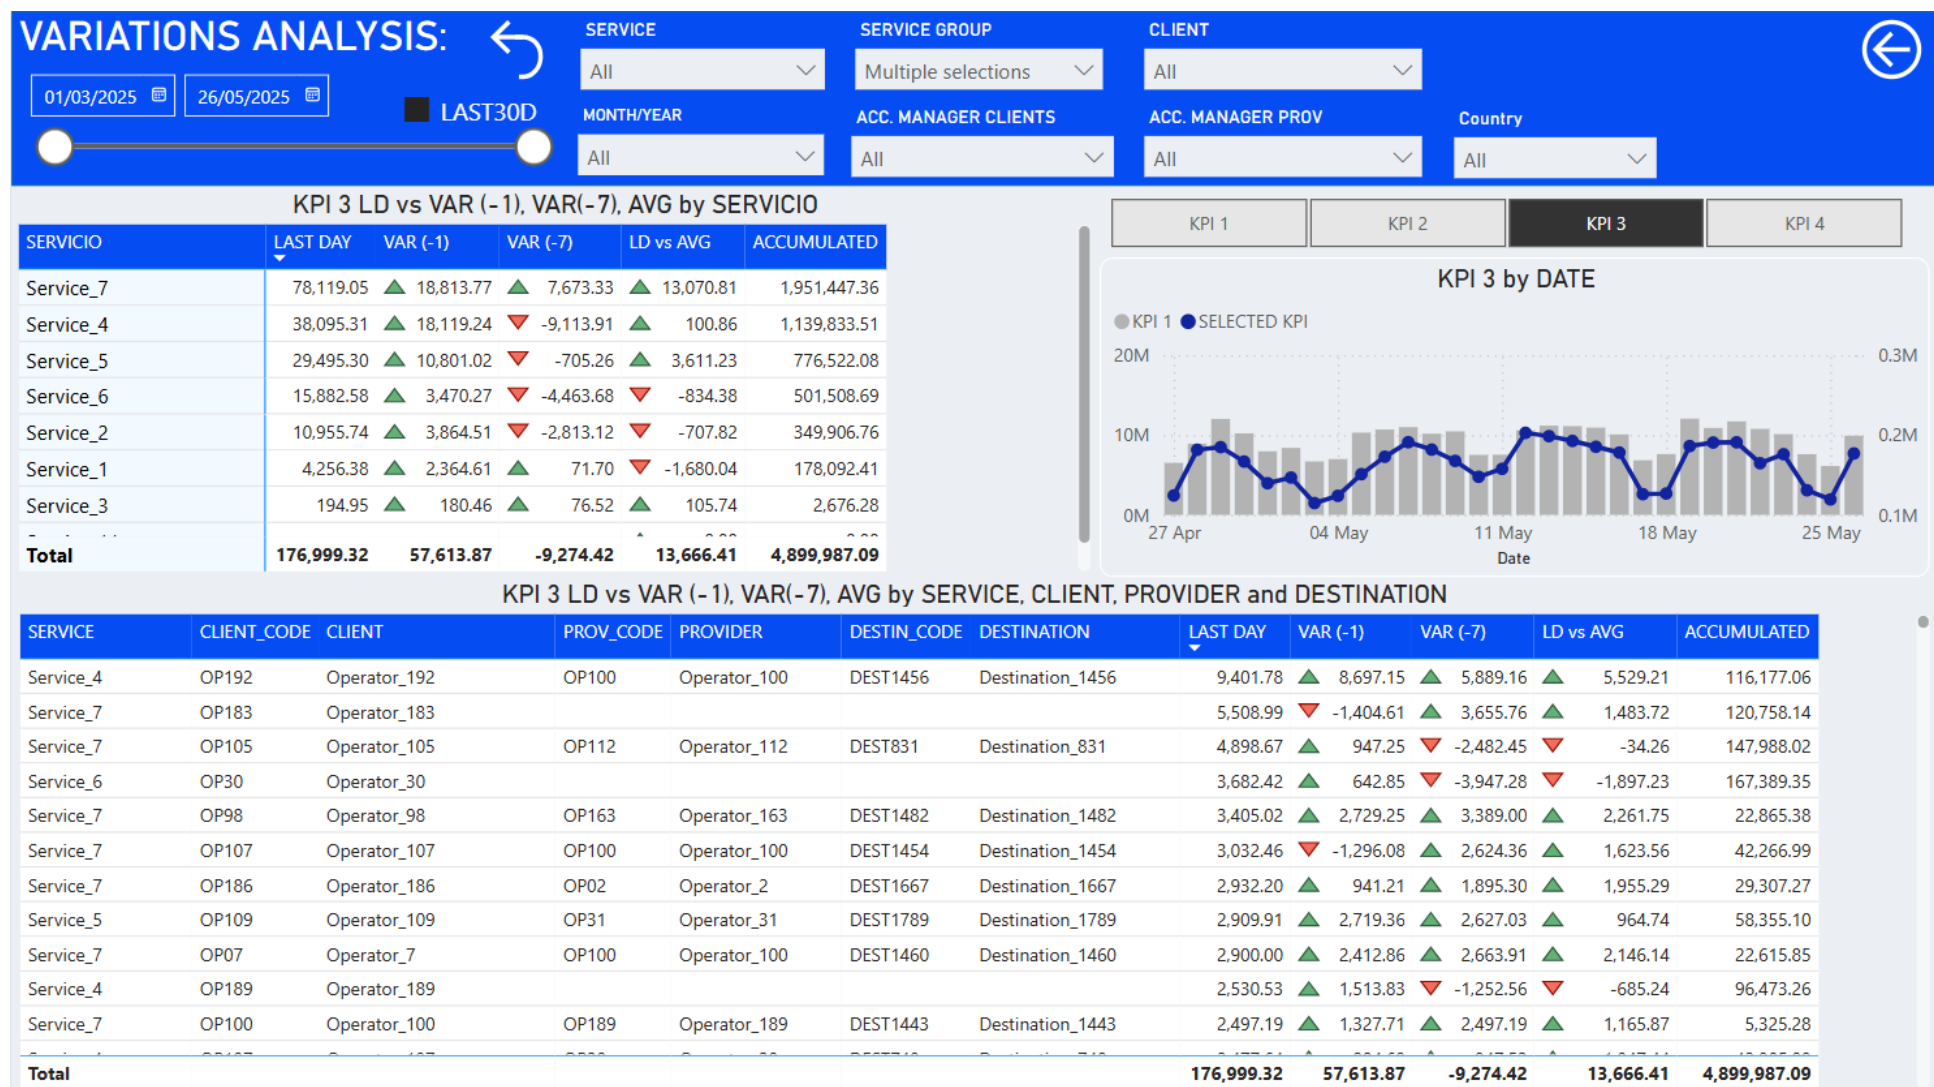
VARIATIONS ANALYSIS:

01/03/2025 26/05/2025

LAST30D

SERVICE
All

SERVICE GROUP
Multiple selections

CLIENT
All

MONTH/YEAR
All

ACC. MANAGER CLIENTS
All

ACC. MANAGER PROV
All

Country
All

KPI 3 LD vs VAR (-1), VAR(-7), AVG by SERVICIO

| SERVICIO | LAST DAY | VAR (-1) | VAR (-7) | LD vs AVG | ACCUMULATED |
|---|---|---|---|---|---|
| Service_7 | 78,119.05 | 18,813.77 | 7,673.33 | 13,070.81 | 1,951,447.36 |
| Service_4 | 38,095.31 | 18,119.24 | -9,113.91 | 100.86 | 1,139,833.51 |
| Service_5 | 29,495.30 | 10,801.02 | -705.26 | 3,611.23 | 776,522.08 |
| Service_6 | 15,882.58 | 3,470.27 | -4,463.68 | -834.38 | 501,508.69 |
| Service_2 | 10,955.74 | 3,864.51 | -2,813.12 | -707.82 | 349,906.76 |
| Service_1 | 4,256.38 | 2,364.61 | 71.70 | -1,680.04 | 178,092.41 |
| Service_3 | 194.95 | 180.46 | 76.52 | 105.74 | 2,676.28 |
| Total | 176,999.32 | 57,613.87 | -9,274.42 | 13,666.41 | 4,899,987.09 |

KPI 1 KPI 2 KPI 3 KPI 4

KPI 3 by DATE

KPI 1 SELECTED KPI

20M 10M 0M

0.3M 0.2M 0.1M

27 Apr 04 May 11 May 18 May 25 May

Date

KPI 3 LD vs VAR (-1), VAR(-7), AVG by SERVICE, CLIENT, PROVIDER and DESTINATION

| SERVICE | CLIENT_CODE | CLIENT | PROV_CODE | PROVIDER | DESTIN_CODE | DESTINATION | LAST DAY | VAR (-1) | VAR (-7) | LD vs AVG | ACCUMULATED |
|---|---|---|---|---|---|---|---|---|---|---|---|
| Service_4 | OP192 | Operator_192 | OP100 | Operator_100 | DEST1456 | Destination_1456 | 9,401.78 | 8,697.15 | 5,889.16 | 5,529.21 | 116,177.06 |
| Service_7 | OP183 | Operator_183 | | | | | 5,508.99 | -1,404.61 | 3,655.76 | 1,483.72 | 120,758.14 |
| Service_7 | OP105 | Operator_105 | OP112 | Operator_112 | DEST831 | Destination_831 | 4,898.67 | 947.25 | -2,482.45 | -34.26 | 147,988.02 |
| Service_6 | OP30 | Operator_30 | | | | | 3,682.42 | 642.85 | -3,947.28 | -1,897.23 | 167,389.35 |
| Service_7 | OP98 | Operator_98 | OP163 | Operator_163 | DEST1482 | Destination_1482 | 3,405.02 | 2,729.25 | 3,389.00 | 2,261.75 | 22,865.38 |
| Service_7 | OP107 | Operator_107 | OP100 | Operator_100 | DEST1454 | Destination_1454 | 3,032.46 | -1,296.08 | 2,624.36 | 1,623.56 | 42,266.99 |
| Service_7 | OP186 | Operator_186 | OP02 | Operator_2 | DEST1667 | Destination_1667 | 2,932.20 | 941.21 | 1,895.30 | 1,955.29 | 29,307.27 |
| Service_5 | OP109 | Operator_109 | OP31 | Operator_31 | DEST1789 | Destination_1789 | 2,909.91 | 2,719.36 | 2,627.03 | 964.74 | 58,355.10 |
| Service_7 | OP07 | Operator_7 | OP100 | Operator_100 | DEST1460 | Destination_1460 | 2,900.00 | 2,412.86 | 2,663.91 | 2,146.14 | 22,615.85 |
| Service_4 | OP189 | Operator_189 | | | | | 2,530.53 | 1,513.83 | -1,252.56 | -685.24 | 96,473.26 |
| Service_7 | OP100 | Operator_100 | OP189 | Operator_189 | DEST1443 | Destination_1443 | 2,497.19 | 1,327.71 | 2,497.19 | 1,165.87 | 5,325.28 |
| Total | | | | | | | 176,999.32 | 57,613.87 | -9,274.42 | 13,666.41 | 4,899,987.09 |